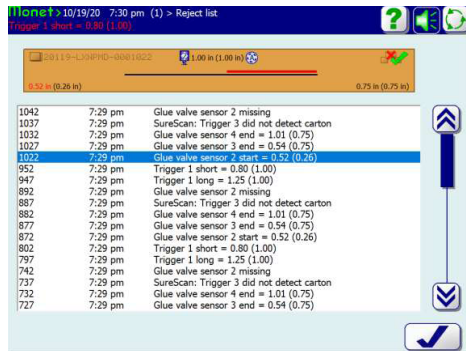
Monet > 10/19/20 7:30 pm (1) > Reject list
Trigger 1 short = 0.80 (1.00)

20119-L39PMD-0001022
1.00 in (1.00 in)
0.52 in (0.26 in)
0.75 in (0.75 in)

| | | |
|---|---|---|
| 1042 | 7:29 pm | Glue valve sensor 2 missing |
| 1037 | 7:29 pm | SureScan: Trigger 3 did not detect carton |
| 1032 | 7:29 pm | Glue valve sensor 4 end = 1.01 (0.75) |
| 1027 | 7:29 pm | Glue valve sensor 3 end = 0.54 (0.75) |
| 1022 | 7:29 pm | Glue valve sensor 2 start = 0.52 (0.26) |
| 952 | 7:29 pm | Trigger 1 short = 0.80 (1.00) |
| 947 | 7:29 pm | Trigger 1 long = 1.25 (1.00) |
| 892 | 7:29 pm | Glue valve sensor 2 missing |
| 887 | 7:29 pm | SureScan: Trigger 3 did not detect carton |
| 882 | 7:29 pm | Glue valve sensor 4 end = 1.01 (0.75) |
| 877 | 7:29 pm | Glue valve sensor 3 end = 0.54 (0.75) |
| 872 | 7:29 pm | Glue valve sensor 2 start = 0.52 (0.26) |
| 802 | 7:29 pm | Trigger 1 short = 0.80 (1.00) |
| 797 | 7:29 pm | Trigger 1 long = 1.25 (1.00) |
| 742 | 7:29 pm | Glue valve sensor 2 missing |
| 737 | 7:29 pm | SureScan: Trigger 3 did not detect carton |
| 732 | 7:29 pm | Glue valve sensor 4 end = 1.01 (0.75) |
| 727 | 7:29 pm | Glue valve sensor 3 end = 0.54 (0.75) |